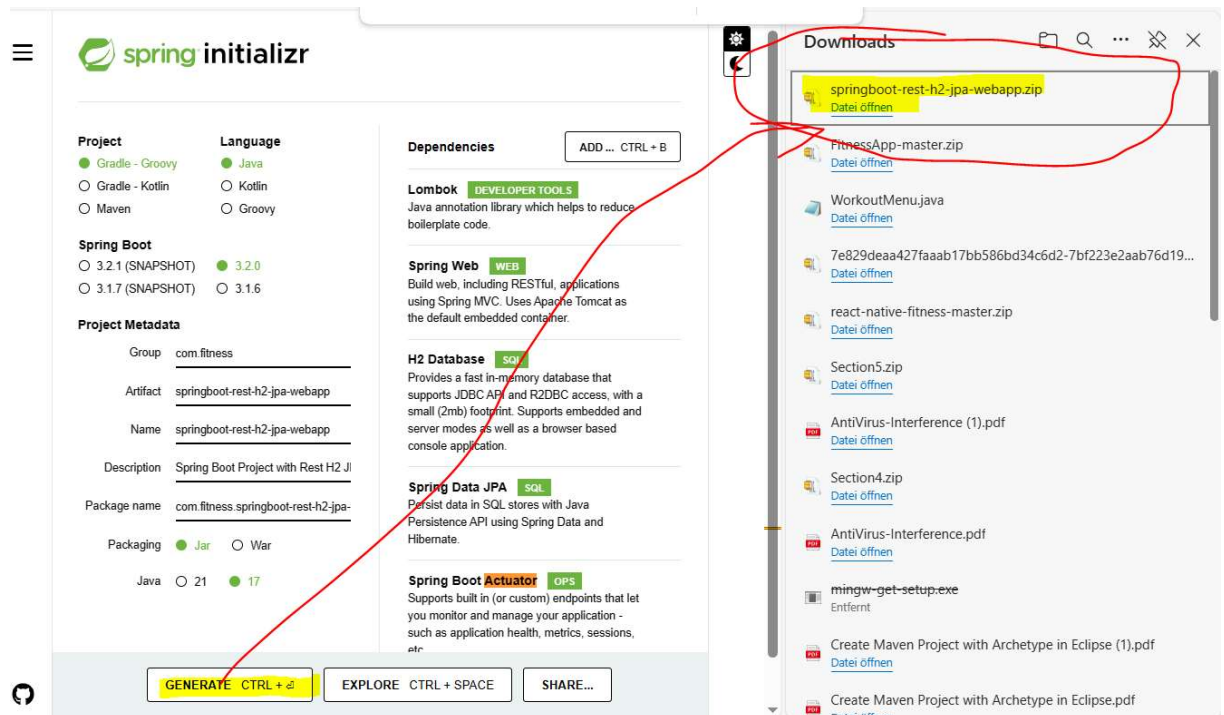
spring initializr

Project
Gradle - Groovy
Gradle - Kotlin
Maven

Language
Java
Kotlin
Groovy

Spring Boot
3.2.1 (SNAPSHOT)
3.2.0
3.1.7 (SNAPSHOT)
3.1.6

Project Metadata

Group com.fitness

Artifact springboot-rest-h2-jpa-webapp

Name springboot-rest-h2-jpa-webapp

Description Spring Boot Project with Rest H2 J

Package name com.fitness.springboot-rest-h2-jpa-

Packaging Jar War

Java 21 17

Dependencies

ADD ... CTRL + B

Lombok DEVELOPER TOOLS
Java annotation library which helps to reduce boilerplate code.

Spring Web WEB
Build web, including RESTful, applications using Spring MVC. Uses Apache Tomcat as the default embedded container.

H2 Database SQL
Provides a fast in-memory database that supports JDBC API and R2DBC access, with a small (2mb) footprint. Supports embedded and server modes as well as a browser based console application.

Spring Data JPA SQL
Persist data in SQL stores with Java Persistence API using Spring Data and Hibernate.

Spring Boot Actuator OPS
Supports built in (or custom) endpoints that let you monitor and manage your application - such as application health, metrics, sessions, etc

GENERATE CTRL + ⏎
EXPLORE CTRL + SPACE
SHARE...

Downloads

springboot-rest-h2-jpa-webapp.zip
Datei öffnen

FitnessApp-master.zip
Datei öffnen

WorkoutMenu.java
Datei öffnen

7e829deaa427faaab17bb586bd34c6d2-7bf223e2aab76d19...
Datei öffnen

react-native-fitness-master.zip
Datei öffnen

Section5.zip
Datei öffnen

AntiVirus-Interference (1).pdf
Datei öffnen

Section4.zip
Datei öffnen

AntiVirus-Interference.pdf
Datei öffnen

mingw-get-setup.exe
Entfernt

Create Maven Project with Archetype in Eclipse (1).pdf
Datei öffnen

Create Maven Project with Archetype in Eclipse.pdf
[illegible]